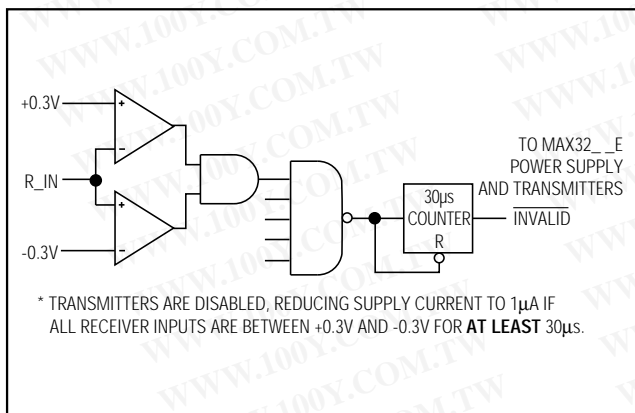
WWW.100Y.COM.TW

+0.3V
+
-
R_IN
+
-
-0.3V

30µs
COUNTER
R

TO MAX32_ _E
POWER SUPPLY
AND TRANSMITTERS
$\overline{\text{INVALID}}$

* TRANSMITTERS ARE DISABLED, REDUCING SUPPLY CURRENT TO 1µA IF ALL RECEIVER INPUTS ARE BETWEEN +0.3V AND -0.3V FOR **AT LEAST** 30µs.